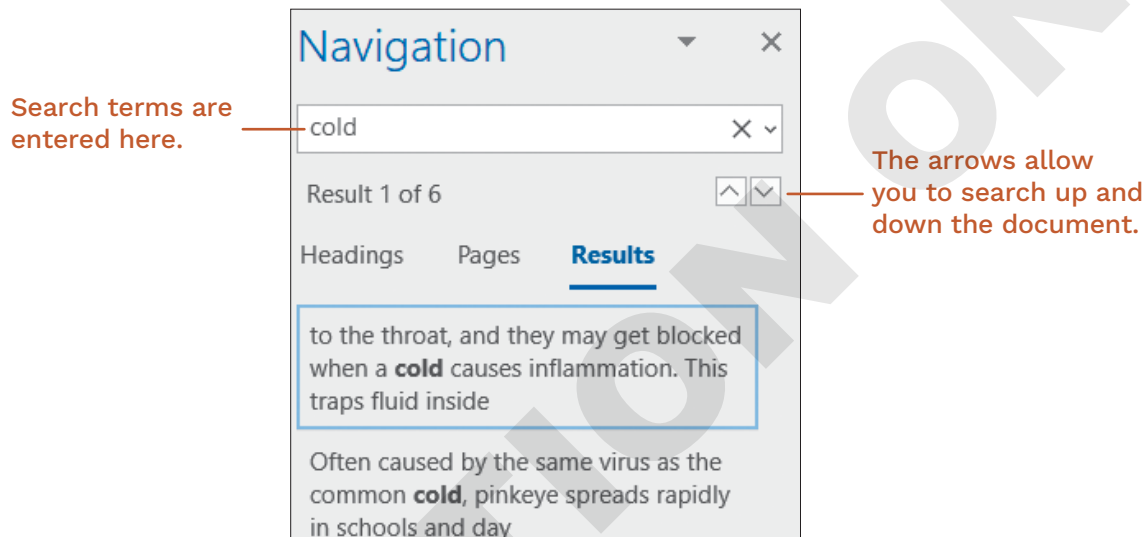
Navigation

Search terms are entered here.

cold

Result 1 of 6

The arrows allow you to search up and down the document.

Headings Pages Results

to the throat, and they may get blocked when a **cold** causes inflammation. This traps fluid inside

Often caused by the same virus as the common **cold**, pinkeye spreads rapidly in schools and day

TION ON